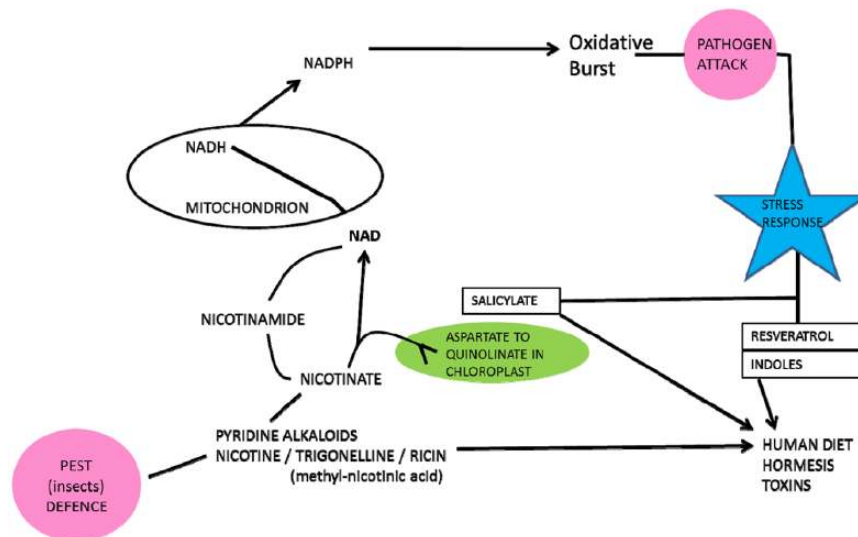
NADPH

Oxidative Burst

PATHOGEN ATTACK

NADH

MITOCHONDRION

STRESS RESPONSE

NAD

SALICYLATE

NICOTINAMIDE

ASPARTATE TO QUINOLINATE IN CHLOROPLAST

RESVERATROL

INDOLES

NICOTINATE

PYRIDINE ALKALOIDS
NICOTINE / TRIGONELLINE / RICIN
(methyl-nicotinic acid)

HUMAN DIET
HORMESIS
TOXINS

PEST (insects) DEFENCE